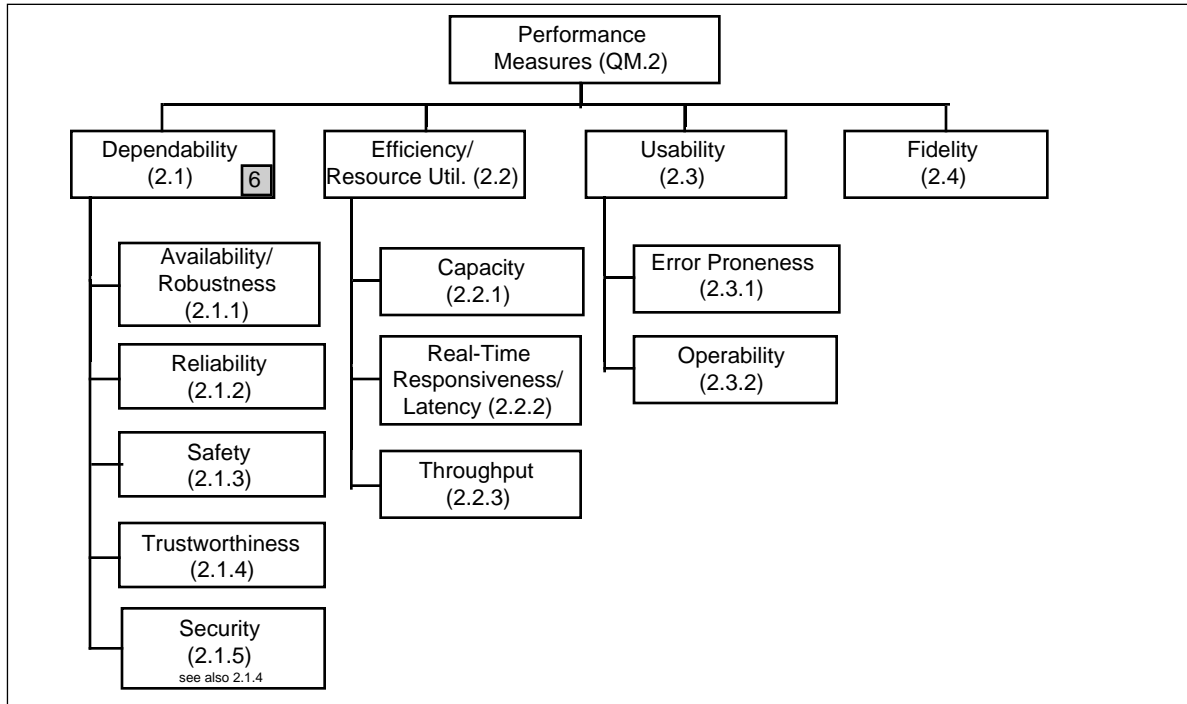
Performance Measures (QM.2)

Dependability (2.1) 6

Availability/ Robustness (2.1.1)

Reliability (2.1.2)

Safety (2.1.3)

Trustworthiness (2.1.4)

Security (2.1.5) see also 2.1.4

Efficiency/ Resource Util. (2.2)

Capacity (2.2.1)

Real-Time Responsiveness/ Latency (2.2.2)

Throughput (2.2.3)

Usability (2.3)

Error Proneness (2.3.1)

Operability (2.3.2)

Fidelity (2.4)